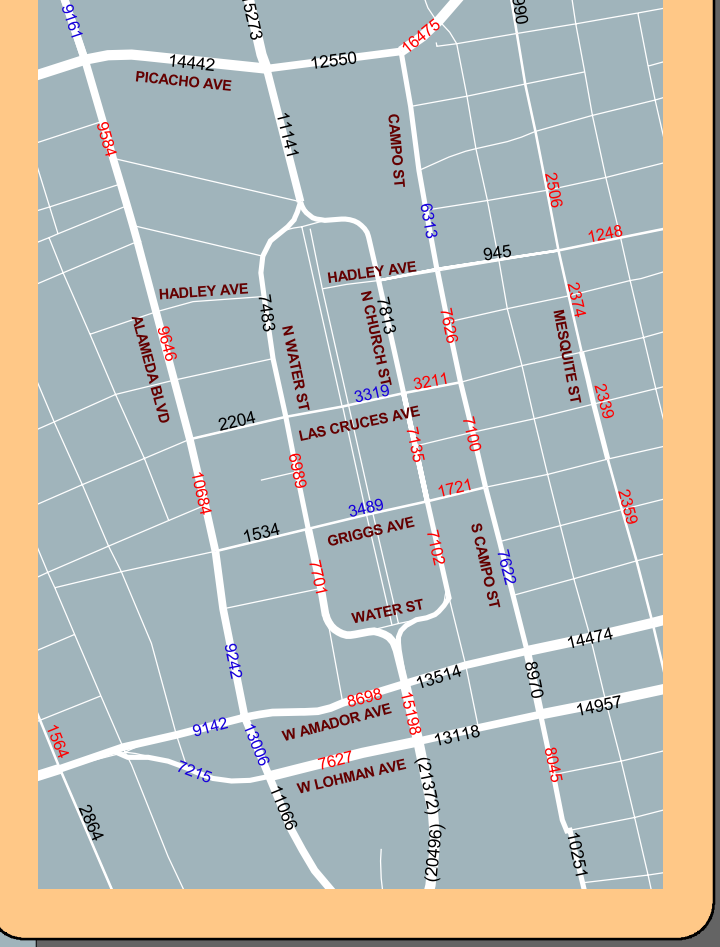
9161
15273
990
16475
14442
12550
PICACHO AVE
9584
11141
CAMPO ST
2506
6313
1248
945
HADLEY AVE
HADLEY AVE
7483
7813
2374
N CHURCH ST
ALAMEDA BLVD
9646
N WATER ST
7626
MESQUITE ST
3211
3319
2339
2204
LAS CRUCES AVE
7100
7135
6989
10684
1721
2359
3489
1534
GRIGGS AVE
7102
S CAMPO ST
7622
7701
WATER ST
14474
9242
13514
8970
8698
W AMADOR AVE
15198
14957
9142
13006
13118
1564
7215
7627
W LOHMAN AVE
8045
(21372)
2864
11066
(20496)
10251